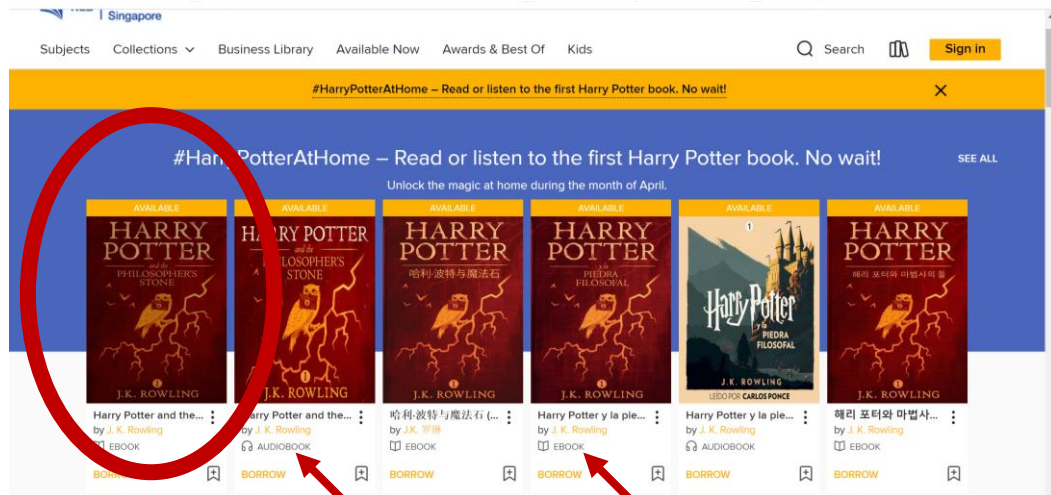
Singapore

Subjects Collections Business Library Available Now Awards & Best Of Kids Search Sign in

#HarryPotterAtHome – Read or listen to the first Harry Potter book. No wait!

#HarryPotterAtHome – Read or listen to the first Harry Potter book. No wait! SEE ALL

Unlock the magic at home during the month of April.

AVAILABLE
HARRY POTTER and the PHILOSOPHER'S STONE
J.K. ROWLING
Harry Potter and the...
by J. K. Rowling
EBOOK
BORROW

AVAILABLE
HARRY POTTER and the PHILOSOPHER'S STONE
J.K. ROWLING
Harry Potter and the...
by J. K. Rowling
AUDIOBOOK
BORROW

AVAILABLE
HARRY POTTER
哈利·波特与魔法石
J.K. ROWLING
哈利·波特与魔法石 (...
by J.K. 罗琳
EBOOK
BORROW

AVAILABLE
HARRY POTTER y la PIEDRA FILOSOFAL
J.K. ROWLING
Harry Potter y la pie...
by J. K. Rowling
EBOOK
BORROW

AVAILABLE
1
Harry Potter y la PIEDRA FILOSOFAL
J.K. ROWLING
LEÍDO POR CARLOS PONCE
Harry Potter y la pie...
by J. K. Rowling
AUDIOBOOK
BORROW

AVAILABLE
HARRY POTTER
해리 포터와 마법사의 돌
J.K. ROWLING
해리 포터와 마법사...
by J. K. Rowling
EBOOK
BORROW